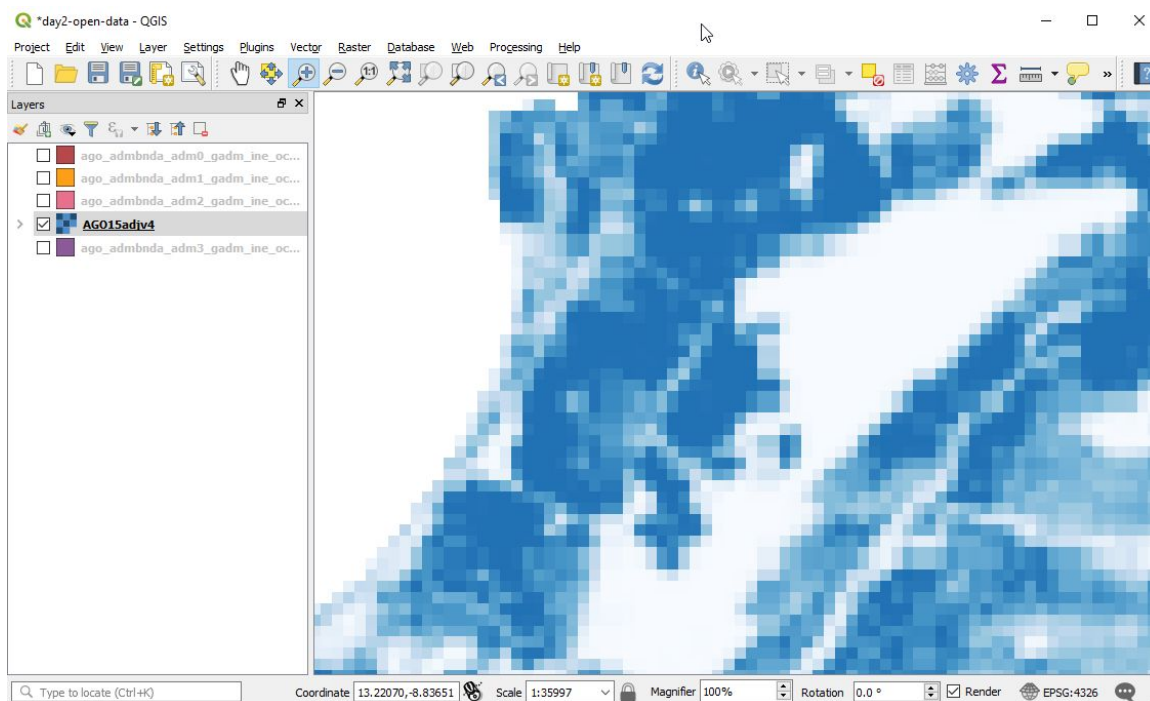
*day2-open-data - QGIS

Project Edit View Layer Settings Plugins Vector Raster Database Web Processing Help

Layers

ago_admbnda_adm0_gadm_ine_oc...
ago_admbnda_adm1_gadm_ine_oc...
ago_admbnda_adm2_gadm_ine_oc...
AGO15adjv4
ago_admbnda_adm3_gadm_ine_oc...

Type to locate (Ctrl+K)

Coordinate 13.22070,-8.83651 Scale 1:35997 Magnifier 100% Rotation 0.0 ° Render EPSG:4326